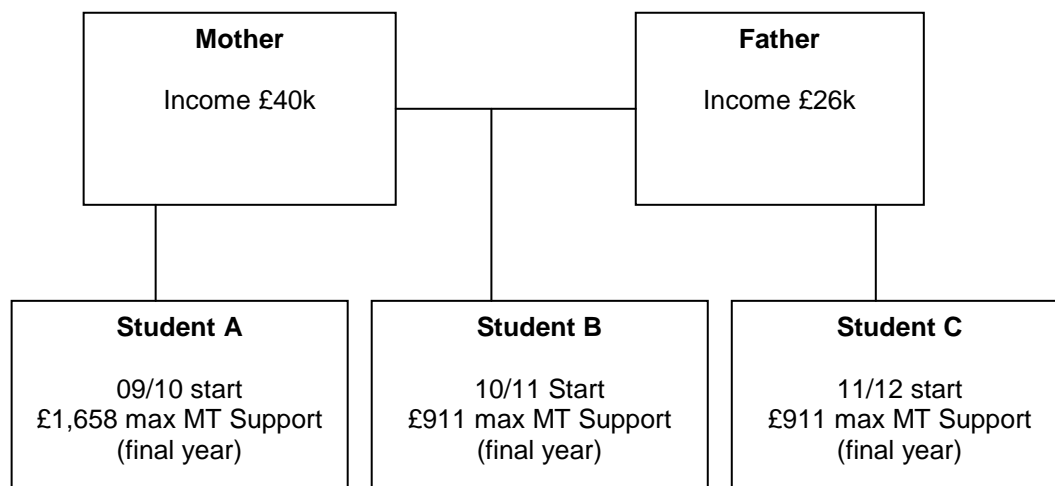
**Mother**

Income £40k

**Father**

Income £26k

**Student A**

09/10 start
£1,658 max MT Support
(final year)

**Student B**

10/11 Start
£911 max MT Support
(final year)

**Student C**

11/12 start
£911 max MT Support
(final year)